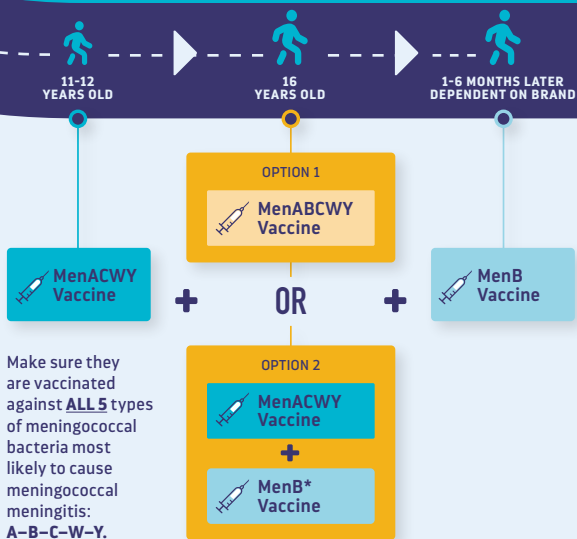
11-12 YEARS OLD

16 YEARS OLD

1-6 MONTHS LATER DEPENDENT ON BRAND

OPTION 1

MenABCWY Vaccine

MenACWY Vaccine

+

OR

+

MenB Vaccine

Make sure they are vaccinated against **ALL 5** types of meningococcal bacteria most likely to cause meningococcal meningitis: **A–B–C–W–Y.**

OPTION 2

MenACWY Vaccine

+

MenB* Vaccine